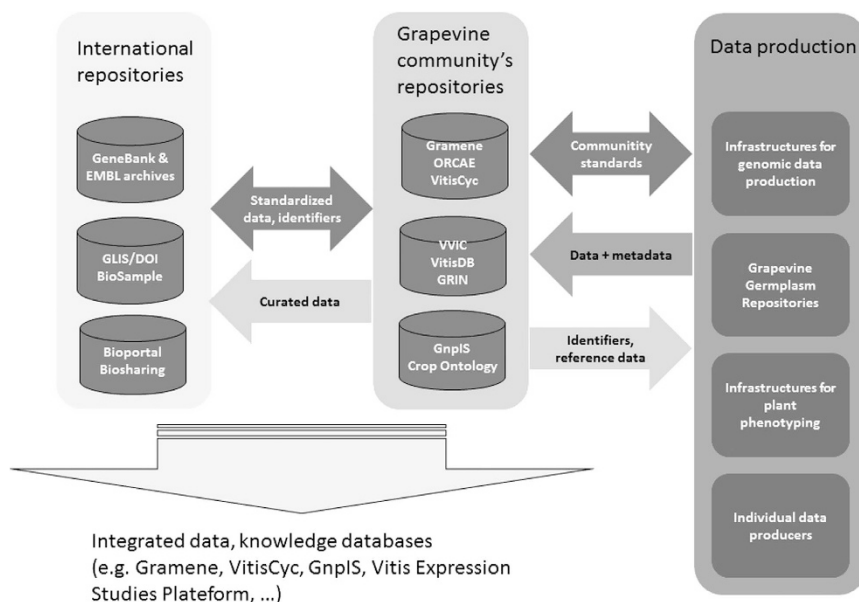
International repositories

GeneBank & EMBL archives

GLIS/DOI BioSample

Bioportal Biosharing

Standardized data, identifiers

Curated data

Grapevine community's repositories

Gramene ORCAE VitisCyc

VVIC VitisDB GRIN

GnpIS Crop Ontology

Community standards

Data + metadata

Identifiers, reference data

Data production

Infrastructures for genomic data production

Grapevine Germplasm Repositories

Infrastructures for plant phenotyping

Individual data producers

Integrated data, knowledge databases (e.g. Gramene, VitisCyc, GnpIS, Vitis Expression Studies Platform, …)